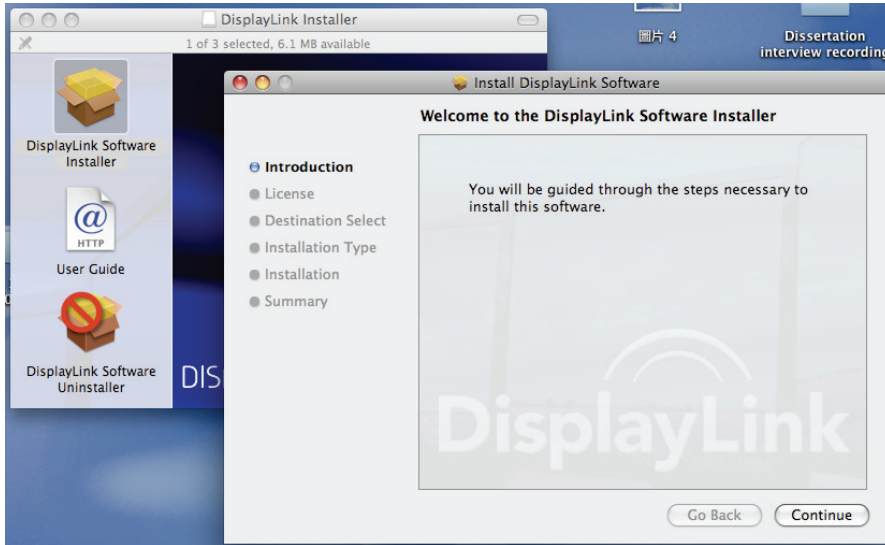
DisplayLink Installer

1 of 3 selected, 6.1 MB available

DisplayLink Software Installer

HTTP

User Guide

DisplayLink Software Uninstaller

DIS

圖片 4

Dissertation interview recordin

Install DisplayLink Software

Welcome to the DisplayLink Software Installer

Introduction
License
Destination Select
Installation Type
Installation
Summary

You will be guided through the steps necessary to install this software.

DisplayLink

Go Back
Continue